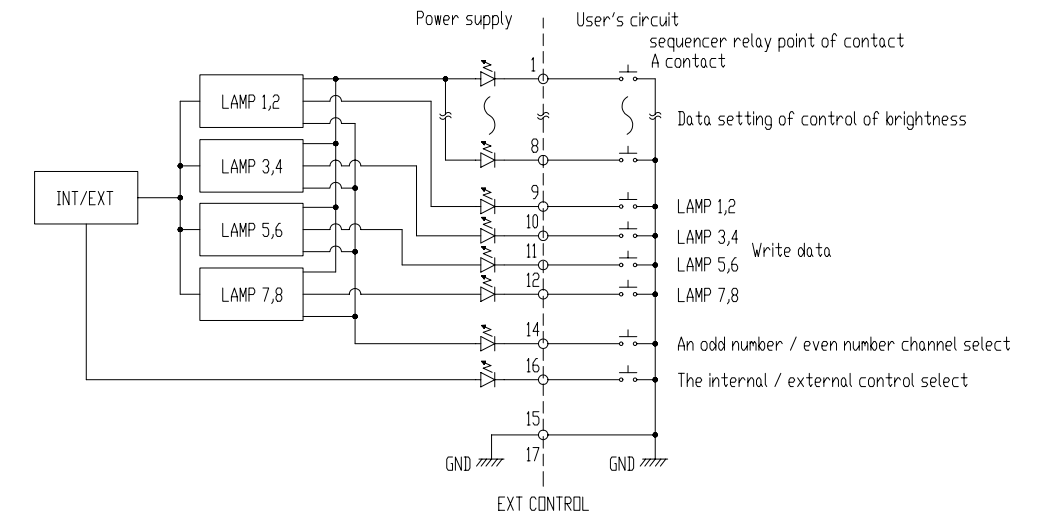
Power supply

User's circuit

sequencer relay point of contact
A contact

LAMP 1,2

LAMP 3,4

LAMP 5,6

LAMP 7,8

INT/EXT

1

8

Data setting of control of brightness

9

10

11

12

LAMP 1,2
LAMP 3,4
LAMP 5,6
LAMP 7,8

Write data

14

An odd number / even number channel select

16

The internal / external control select

15

17

GND

GND

EXT CONTROL